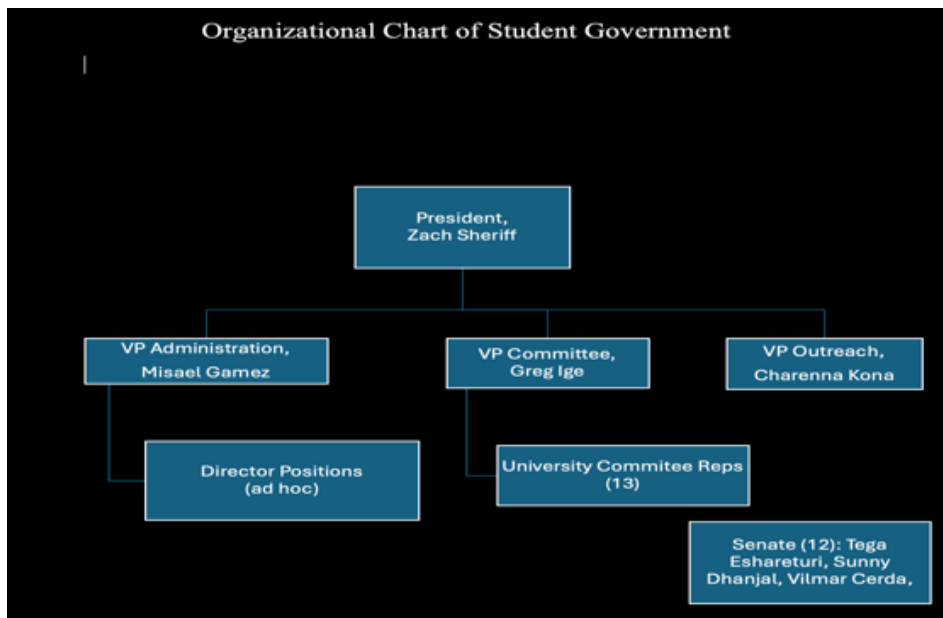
Organizational Chart of Student Government

President,
Zach Sheriff

VP Administration,
Misael Gamez

VP Committee,
Greg Ige

VP Outreach,
Charenna Kona

Director Positions
(ad hoc)

University Commitee Reps
(13)

Senate (12): Tega Eshareturi, Sunny Dhanjal, Vilmar Cerda,